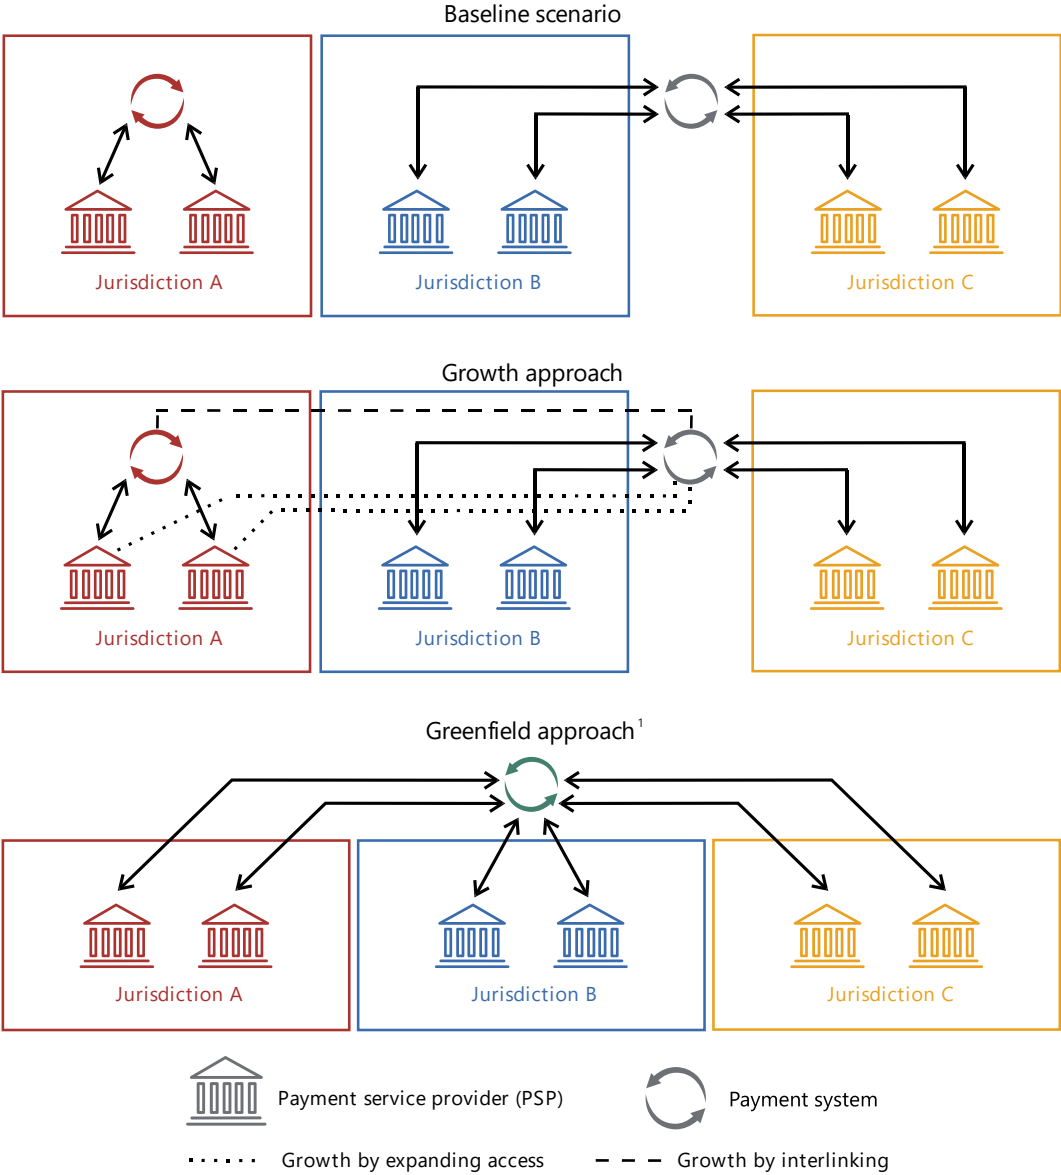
Baseline scenario

Jurisdiction A

Jurisdiction B

Jurisdiction C

Growth approach

Jurisdiction A

Jurisdiction B

Jurisdiction C

Greenfield approach$^1$

Jurisdiction A

Jurisdiction B

Jurisdiction C

Payment service provider (PSP)

Payment system

Growth by expanding access

Growth by interlinking